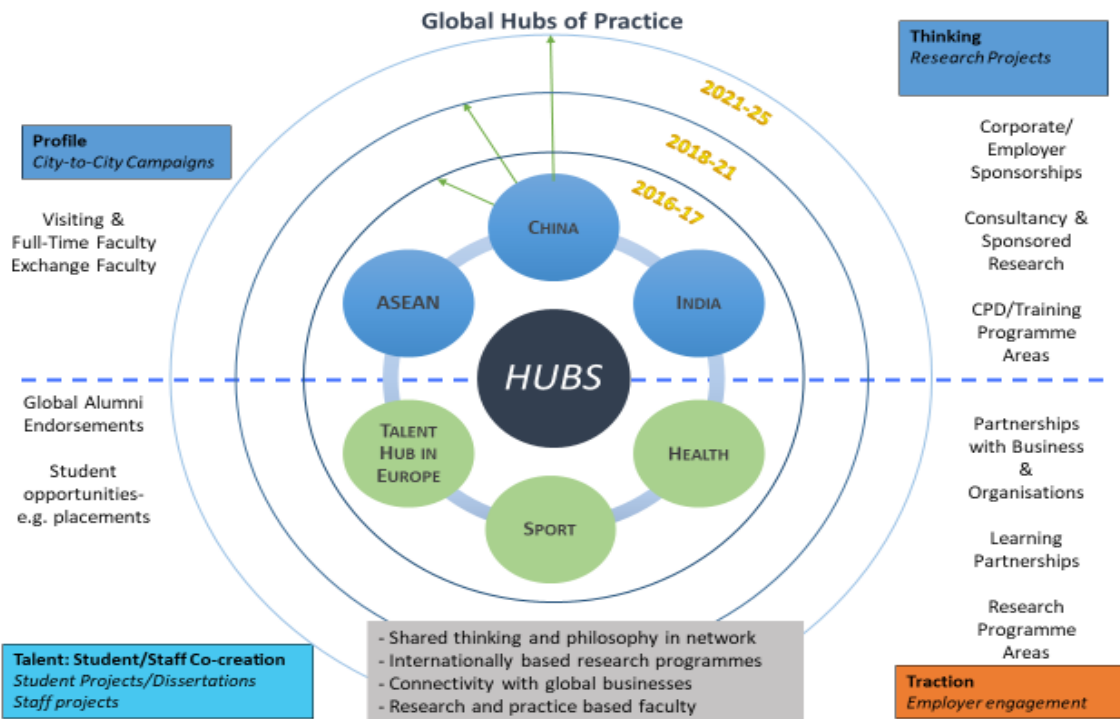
Global Hubs of Practice

Thinking
Research Projects

Profile
City-to-City Campaigns

2021-25

2018-21

2016-17

Corporate/ Employer Sponsorships

Consultancy & Sponsored Research

CPD/Training Programme Areas

Visiting & Full-Time Faculty Exchange Faculty

CHINA

ASEAN

INDIA

HUBS

TALENT HUB IN EUROPE

HEALTH

SPORT

Global Alumni Endorsements

Student opportunities- e.g. placements

Partnerships with Business & Organisations

Learning Partnerships

Research Programme Areas

- Shared thinking and philosophy in network
- Internationally based research programmes
- Connectivity with global businesses
- Research and practice based faculty

Talent: Student/Staff Co-creation
Student Projects/Dissertations
Staff projects

Traction
Employer engagement